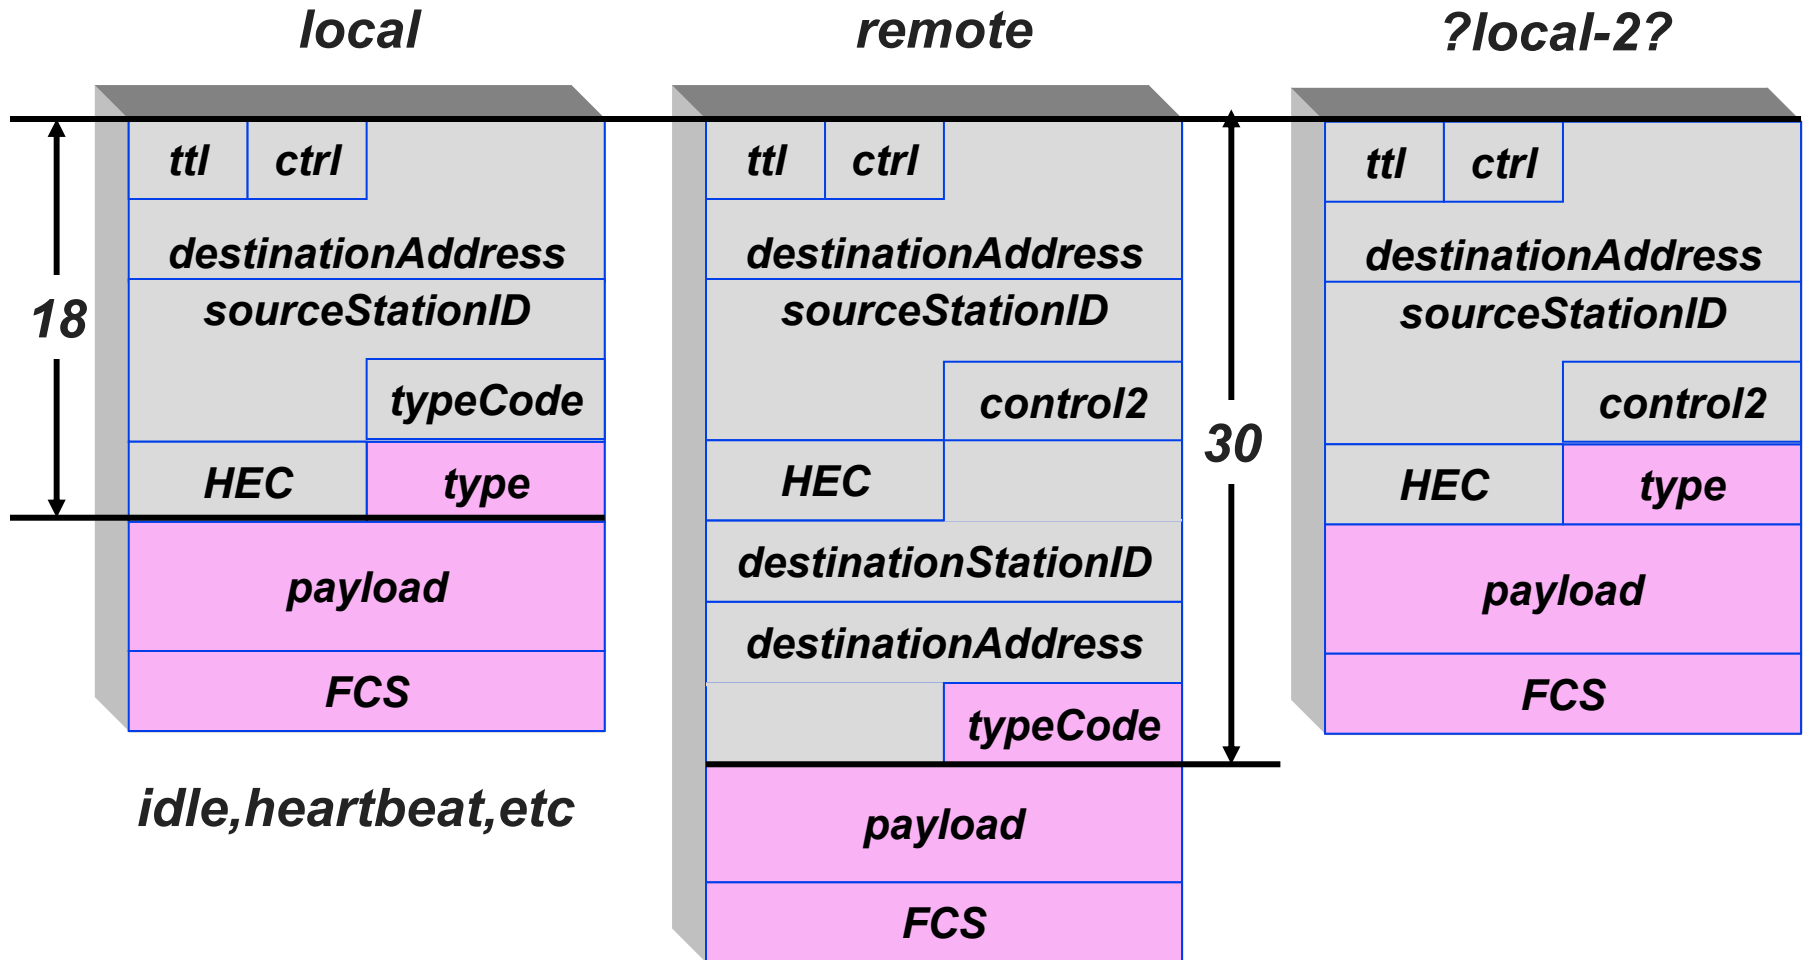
local

ttl ctrl
destinationAddress
sourceStationID
typeCode
HEC type
payload
FCS

18

idle,heartbeat,etc

remote

ttl ctrl
destinationAddress
sourceStationID
control2
HEC
destinationStationID
destinationAddress
typeCode
payload
FCS

30

?local-2?

ttl ctrl
destinationAddress
sourceStationID
control2
HEC type
payload
FCS